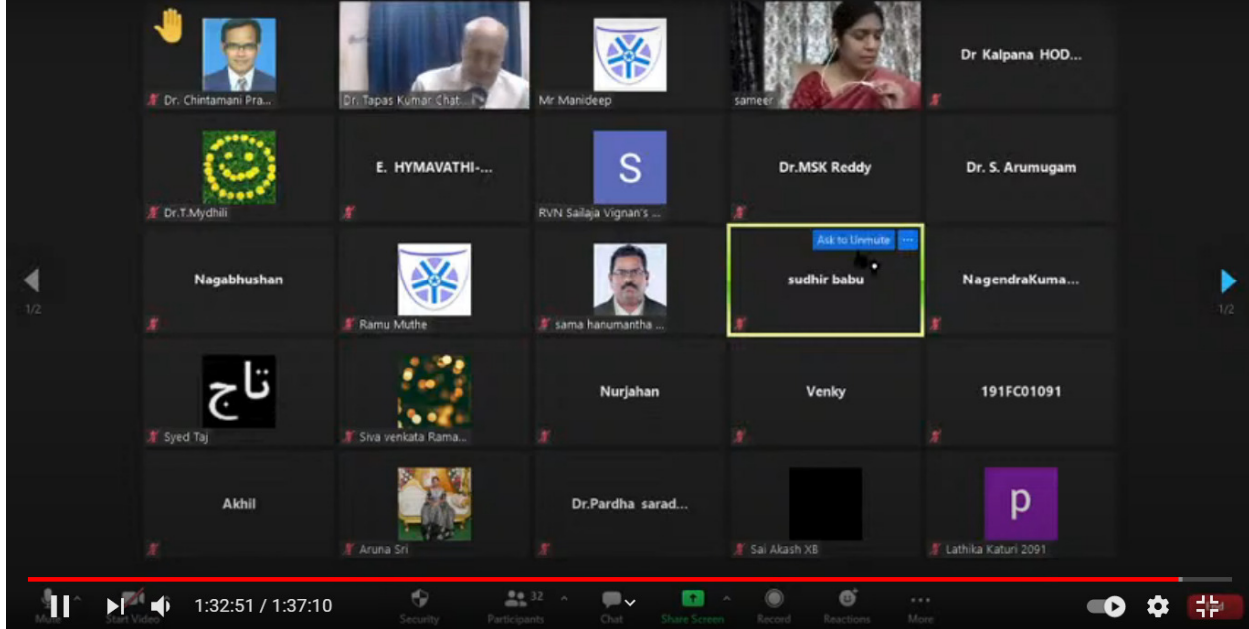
Dr. Chintamani Pra...
Dr. Tapas Kumar Chat...
Mr.Manideep
sameer
Dr Kalpana HOD...

Dr.T.Mydhili
E. HYMAVATHI-...
S
RVN Sailaja Vignan's ...
Dr.MSK Reddy
Dr. S. Arumugam

1/2
Nagabhushan
Ramu Muthe
sama hanumantha ...
Ask to Unmute
sudhir babu
NagendraKuma...
1/2

تاج
Syed Taj
Siva venkata Rama...
Nurjahan
Venky
191FC01091

Akhil
Aruna Sri
Dr.Pardha sarad...
Sai Akash XB
p
Lathika Katuri 2091

Mute
Start Video
1:32:51 / 1:37:10
Security
32
Participants
Chat
Share Screen
Record
Reactions
More